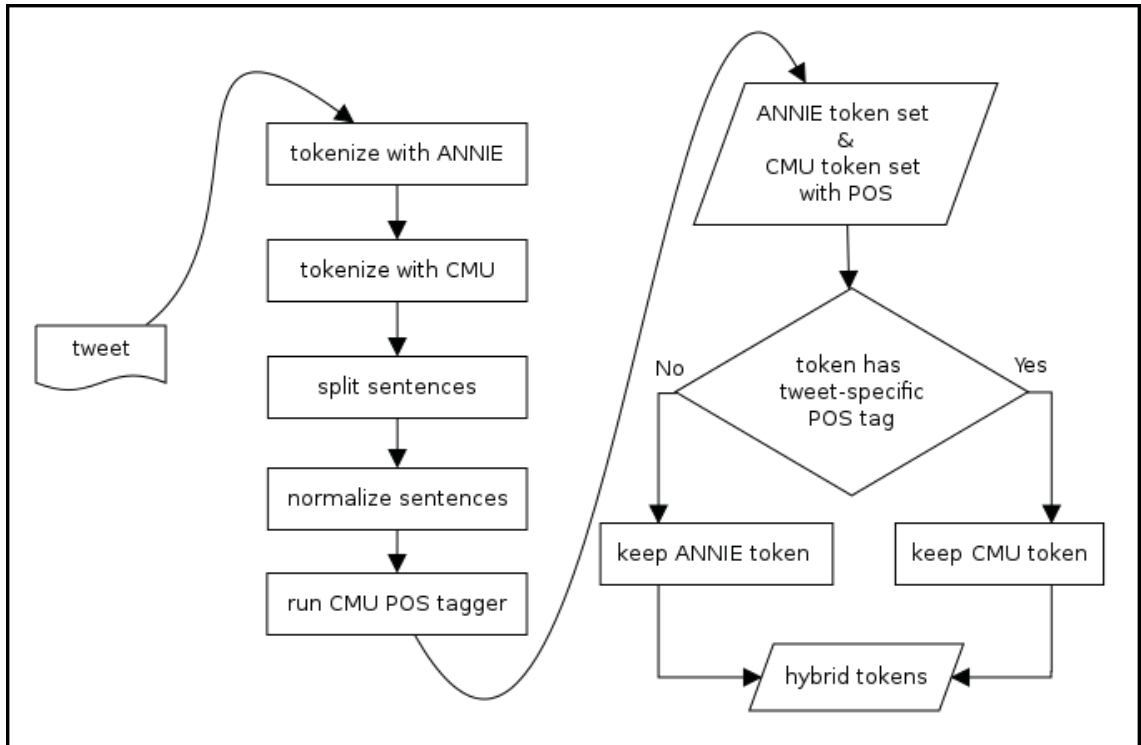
tweet

tokenize with ANNIE

tokenize with CMU

split sentences

normalize sentences

run CMU POS tagger

ANNIE token set
&
CMU token set
with POS

token has
tweet-specific
POS tag

No

Yes

keep ANNIE token

keep CMU token

hybrid tokens